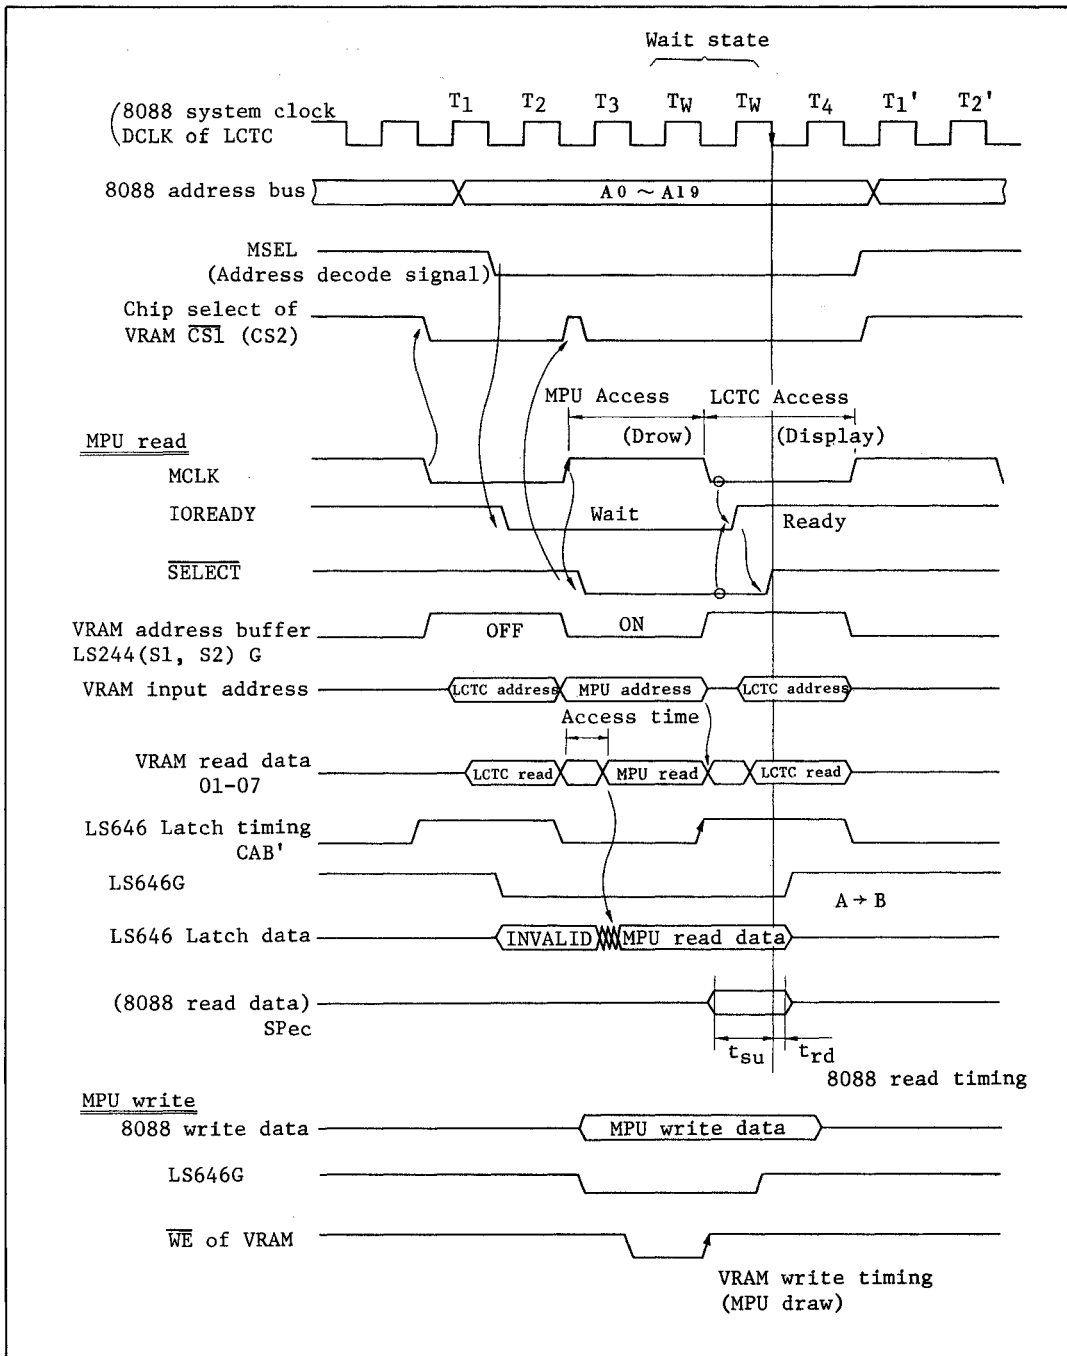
Wait state

(8088 system clock
DCLK of LCTC

$T_1$ $T_2$ $T_3$ $T_W$ $T_W$ $T_4$ $T_1'$ $T_2'$

8088 address bus

A0 ~ A19

MSEL
(Address decode signal)

Chip select of
VRAM $\overline{CS1}$ (CS2)

MPU Access LCTC Access

(Drow) (Display)

MPU read

MCLK

IOREADY

Wait

Ready

$\overline{SELECT}$

VRAM address buffer
LS244(S1, S2) G

OFF

ON

VRAM input address

LCTC address

MPU address

LCTC address

Access time

VRAM read data
01-07

LCTC read

MPU read

LCTC read

LS646 Latch timing
CAB'

LS646G

A → B

LS646 Latch data

INVALID

MPU read data

(8088 read data)
SPec

$t_{su}$

$t_{rd}$

8088 read timing

MPU write

8088 write data

MPU write data

LS646G

$\overline{WE}$ of VRAM

VRAM write timing
(MPU draw)